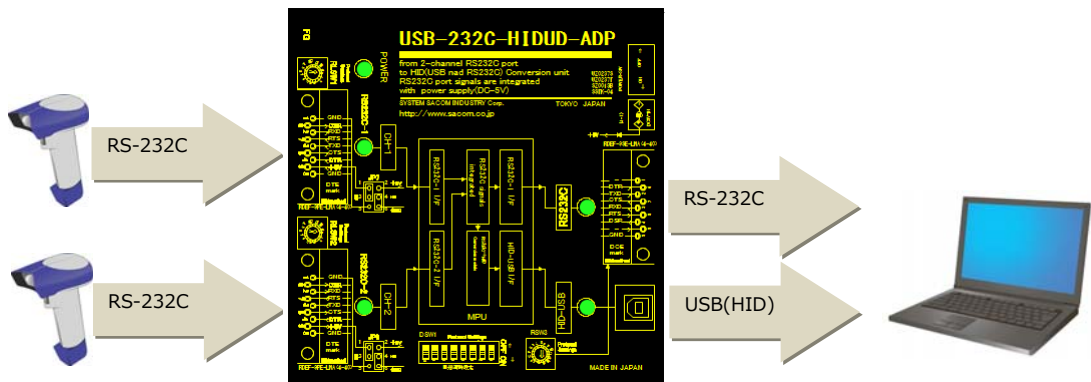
RS-232C

RS-232C

USB-232C-HIDUD-ADP

from 2-channel RS232C port to HID(USB nad RS232C) Conversion unit RS232C port signals are integrated with power supply(DC-5V)

SYSTEM SACOM INDUSTRY Corp. TOKYO JAPAN

http://www.sacom.co.jp

POWER

RS232C-1

RS232C-2

CH-1

CH-2

RS232C-1 I/F

RS232C-2 I/F

RS232C signals integrated

RS232C-1 I/F

HID-USB I/F

MPU

RS232C

HID-USB

GND

DTE

DCE

DSW1

RSW2

MADE IN JAPAN

RS-232C

USB(HID)